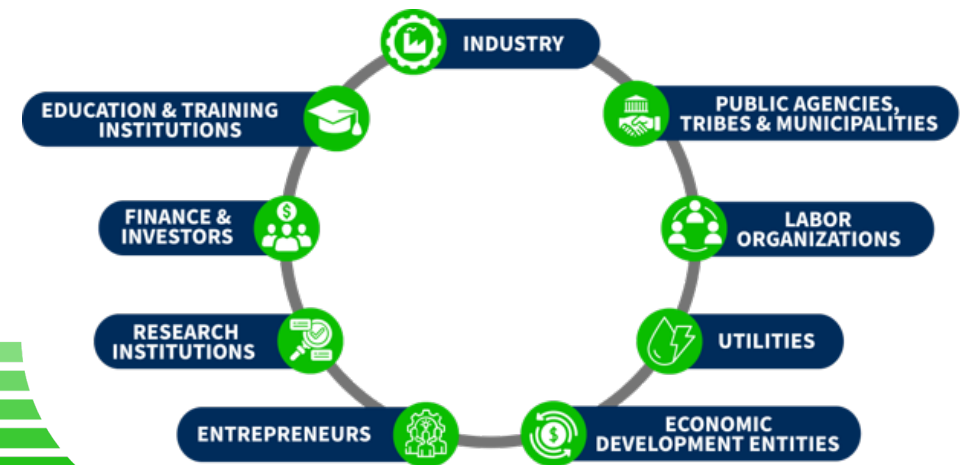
INDUSTRY

PUBLIC AGENCIES, TRIBES & MUNICIPALITIES

LABOR ORGANIZATIONS

UTILITIES

ECONOMIC DEVELOPMENT ENTITIES

ENTREPRENEURS

RESEARCH INSTITUTIONS

FINANCE & INVESTORS

EDUCATION & TRAINING INSTITUTIONS